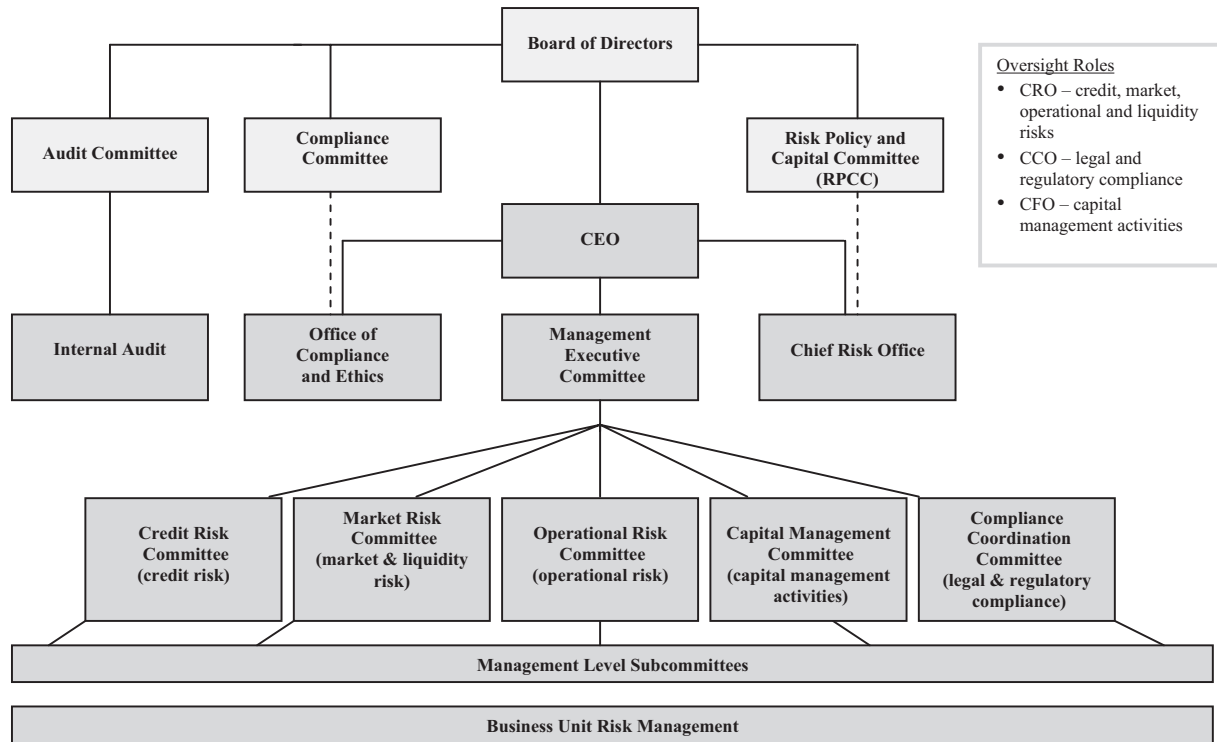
Board of Directors

Oversight Roles
- CRO – credit, market, operational and liquidity risks
- CCO – legal and regulatory compliance
- CFO – capital management activities

Audit Committee

Compliance Committee

Risk Policy and Capital Committee (RPCC)

CEO

Internal Audit

Office of Compliance and Ethics

Management Executive Committee

Chief Risk Office

Credit Risk Committee (credit risk)

Market Risk Committee (market & liquidity risk)

Operational Risk Committee (operational risk)

Capital Management Committee (capital management activities)

Compliance Coordination Committee (legal & regulatory compliance)

Management Level Subcommittees

Business Unit Risk Management